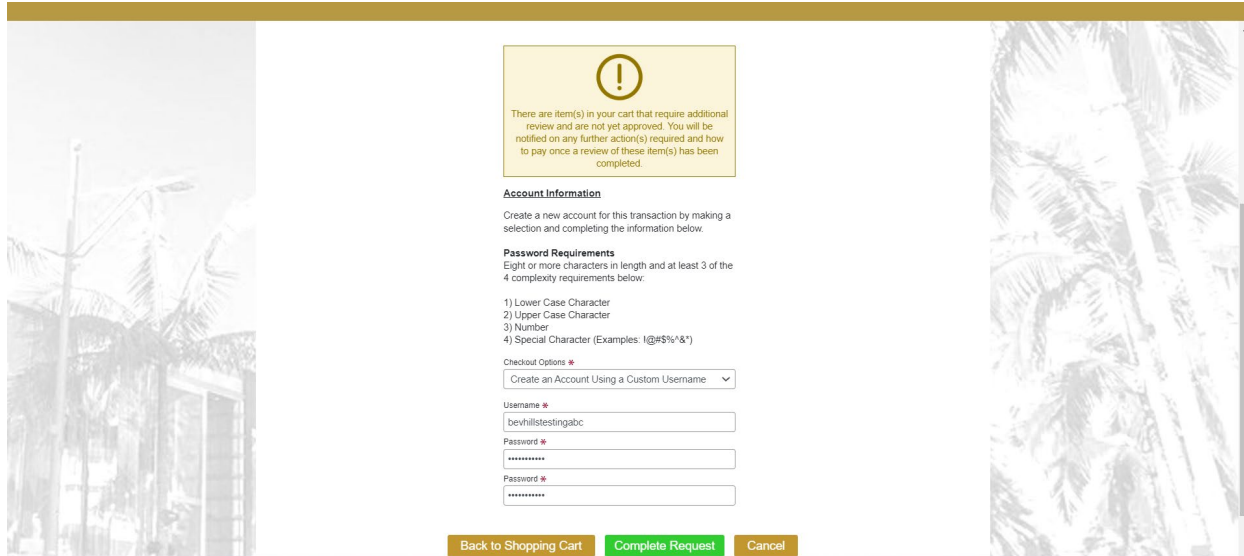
There are item(s) in your cart that require additional review and are not yet approved. You will be notified on any further action(s) required and how to pay once a review of these item(s) has been completed.

Account Information

Create a new account for this transaction by making a selection and completing the information below.

Password Requirements
Eight or more characters in length and at least 3 of the 4 complexity requirements below:

1) Lower Case Character
2) Upper Case Character
3) Number
4) Special Character (Examples: !@#$%^&*)

Checkout Options *
Create an Account Using a Custom Username

Username *
bevhillstestingabc

Password *
••••••••••••

Password *
••••••••••••

Back to Shopping Cart Complete Request Cancel